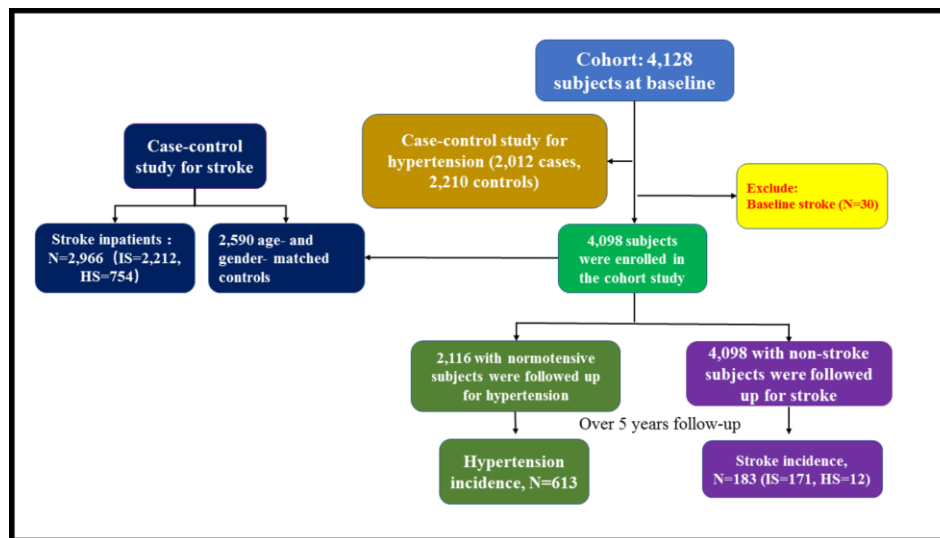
Cohort: 4,128 subjects at baseline

Case-control study for stroke

Case-control study for hypertension (2,012 cases, 2,210 controls)

Exclude: Baseline stroke (N=30)

Stroke inpatients：N=2,966（IS=2,212, HS=754）

2,590 age- and gender- matched controls

4,098 subjects were enrolled in the cohort study

2,116 with normotensive subjects were followed up for hypertension

4,098 with non-stroke subjects were followed up for stroke

Over 5 years follow-up

Hypertension incidence, N=613

Stroke incidence, N=183 (IS=171, HS=12)